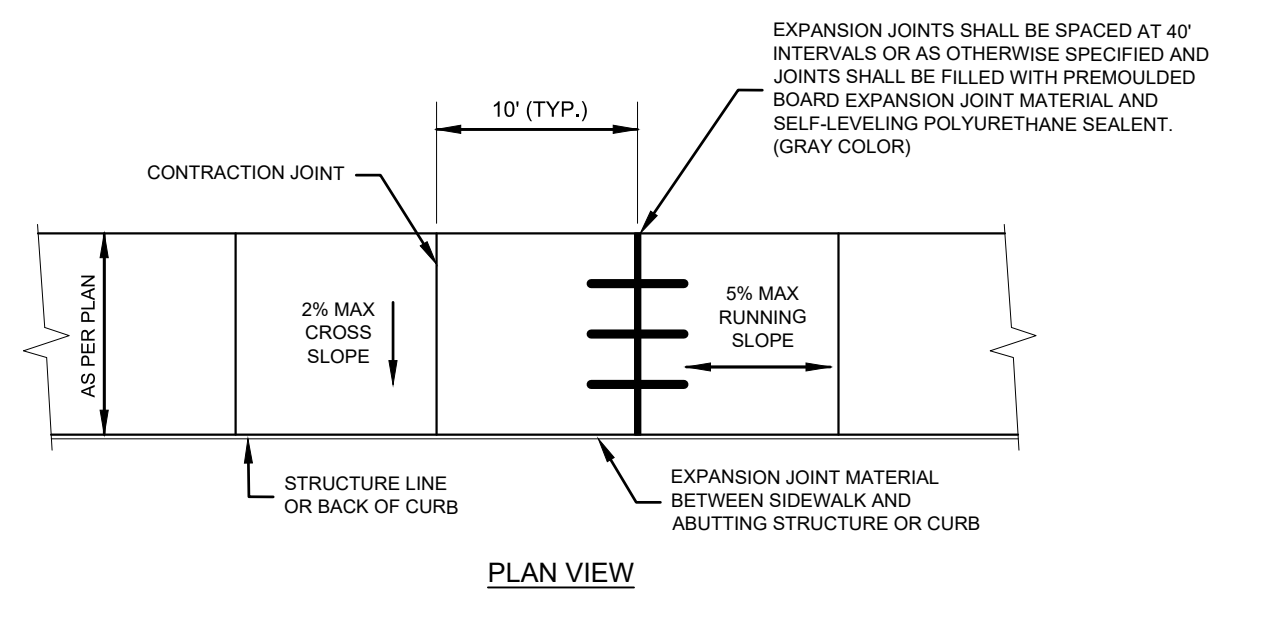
EXPANSION JOINTS SHALL BE SPACED AT 40' INTERVALS OR AS OTHERWISE SPECIFIED AND JOINTS SHALL BE FILLED WITH PREMOULDED BOARD EXPANSION JOINT MATERIAL AND SELF-LEVELING POLYURETHANE SEALENT. (GRAY COLOR)

10' (TYP.)

CONTRACTION JOINT

AS PER PLAN

2% MAX CROSS SLOPE

5% MAX RUNNING SLOPE

STRUCTURE LINE OR BACK OF CURB

EXPANSION JOINT MATERIAL BETWEEN SIDEWALK AND ABUTTING STRUCTURE OR CURB

PLAN VIEW